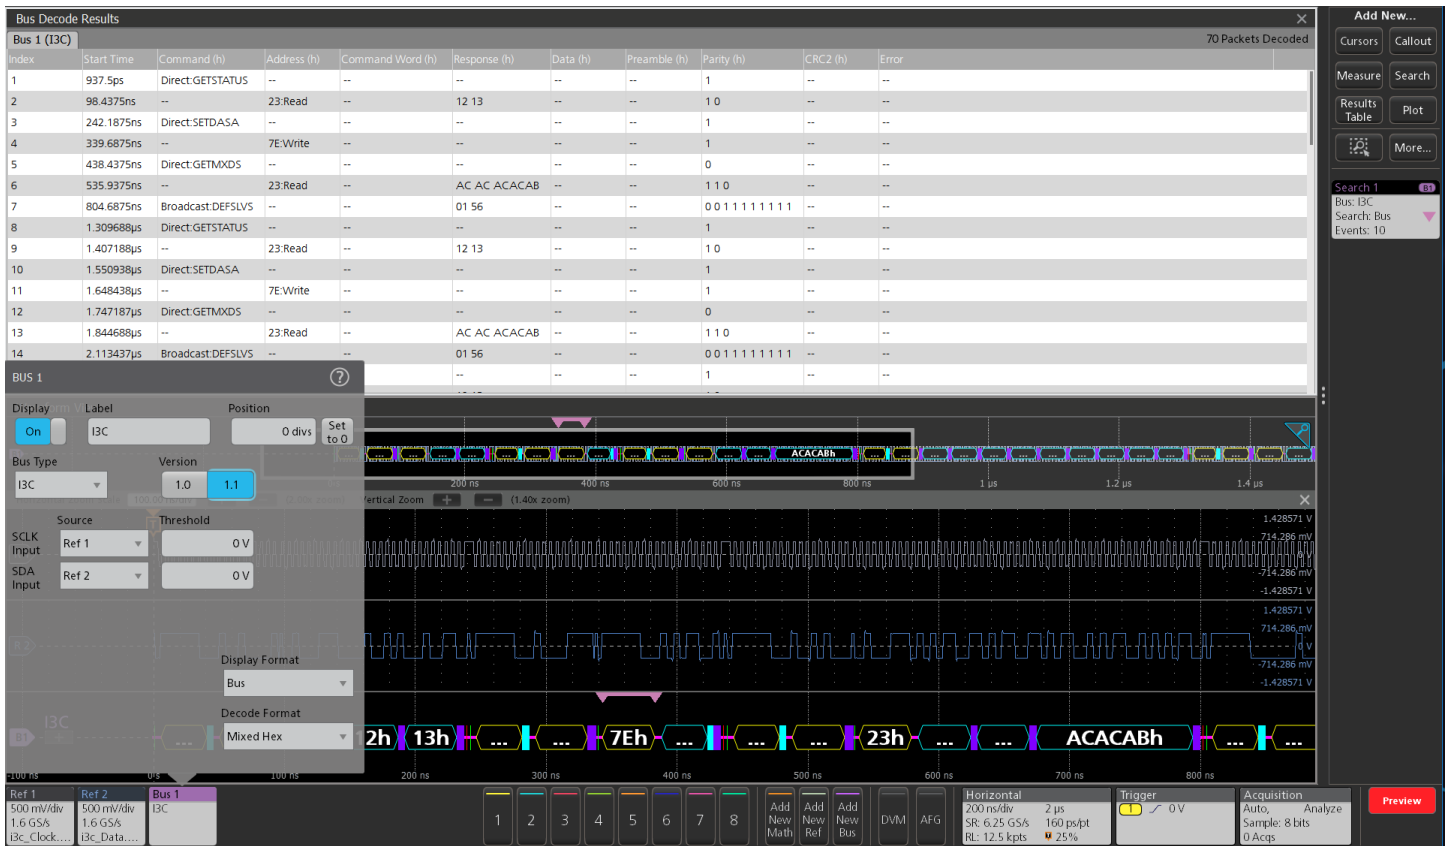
Bus Decode Results

Bus 1 (I3C)

70 Packets Decoded

| Index | Start Time | Command (h) | Address (h) | Command Word (h) | Response (h) | Data (h) | Preamble (h) | Parity (h) | CRC2 (h) | Error |
|---|---|---|---|---|---|---|---|---|---|---|
| 1 | 937.5ps | Direct:GETSTATUS | -- | -- | -- | -- | -- | 1 | -- | -- |
| 2 | 98.4375ns | -- | 23:Read | -- | 12 13 | -- | -- | 1 0 | -- | -- |
| 3 | 242.1875ns | Direct:SETDASA | -- | -- | -- | -- | -- | 1 | -- | -- |
| 4 | 339.6875ns | -- | 7E:Write | -- | -- | -- | -- | 1 | -- | -- |
| 5 | 438.4375ns | Direct:GETMXDS | -- | -- | -- | -- | -- | 0 | -- | -- |
| 6 | 535.9375ns | -- | 23:Read | -- | AC AC ACACAB | -- | -- | 1 1 0 | -- | -- |
| 7 | 804.6875ns | Broadcast:DEFSLVS | -- | -- | 01 56 | -- | -- | 0 0 1 1 1 1 1 1 1 1 | -- | -- |
| 8 | 1.309688µs | Direct:GETSTATUS | -- | -- | -- | -- | -- | 1 | -- | -- |
| 9 | 1.407188µs | -- | 23:Read | -- | 12 13 | -- | -- | 1 0 | -- | -- |
| 10 | 1.550938µs | Direct:SETDASA | -- | -- | -- | -- | -- | 1 | -- | -- |
| 11 | 1.648438µs | -- | 7E:Write | -- | -- | -- | -- | 1 | -- | -- |
| 12 | 1.747187µs | Direct:GETMXDS | -- | -- | -- | -- | -- | 0 | -- | -- |
| 13 | 1.844688µs | -- | 23:Read | -- | AC AC ACACAB | -- | -- | 1 1 0 | -- | -- |
| 14 | 2.113437µs | Broadcast:DEFSLVS | -- | -- | 01 56 | -- | -- | 0 0 1 1 1 1 1 1 1 1 | -- | -- |

Add New...
Cursors
Callout
Measure
Search
Results Table
Plot
More...

Search 1
B1
Bus: I3C
Search: Bus
Events: 10

BUS 1
Display
On
Label
I3C
Position
0 divs
Set to 0
Bus Type
I3C
Version
1.0
1.1
Source
Threshold
SCLK Input
Ref 1
0 V
SDA Input
Ref 2
0 V
Display Format
Bus
Decode Format
Mixed Hex

ACACABh
200 ns
400 ns
600 ns
800 ns
1 µs
1.2 µs
1.4 µs
Vertical Zoom
(1.40x zoom)
1.428571 V
714.286 mV
-714.286 mV
-1.428571 V
1.428571 V
714.286 mV
0 V
-714.286 mV
-1.428571 V
2h
13h
...
...
7Eh
...
...
...
23h
...
...
ACACABh
...
...
-100 ns
0 ns
100 ns
200 ns
300 ns
400 ns
500 ns
600 ns
700 ns
800 ns

Ref 1
500 mV/div
1.6 GS/s
i3c_Clock....
Ref 2
500 mV/div
1.6 GS/s
i3c_Data....
Bus 1
I3C
1
2
3
4
5
6
7
8
Add New Math
Add New Ref
Add New Bus
DVM
AFG
Horizontal
200 ns/div
2 µs
SR: 6.25 GS/s
160 ps/pt
RL: 12.5 kpts
25%
Trigger
1
0 V
Acquisition
Auto,
Analyze
Sample: 8 bits
0 Acqs
Preview